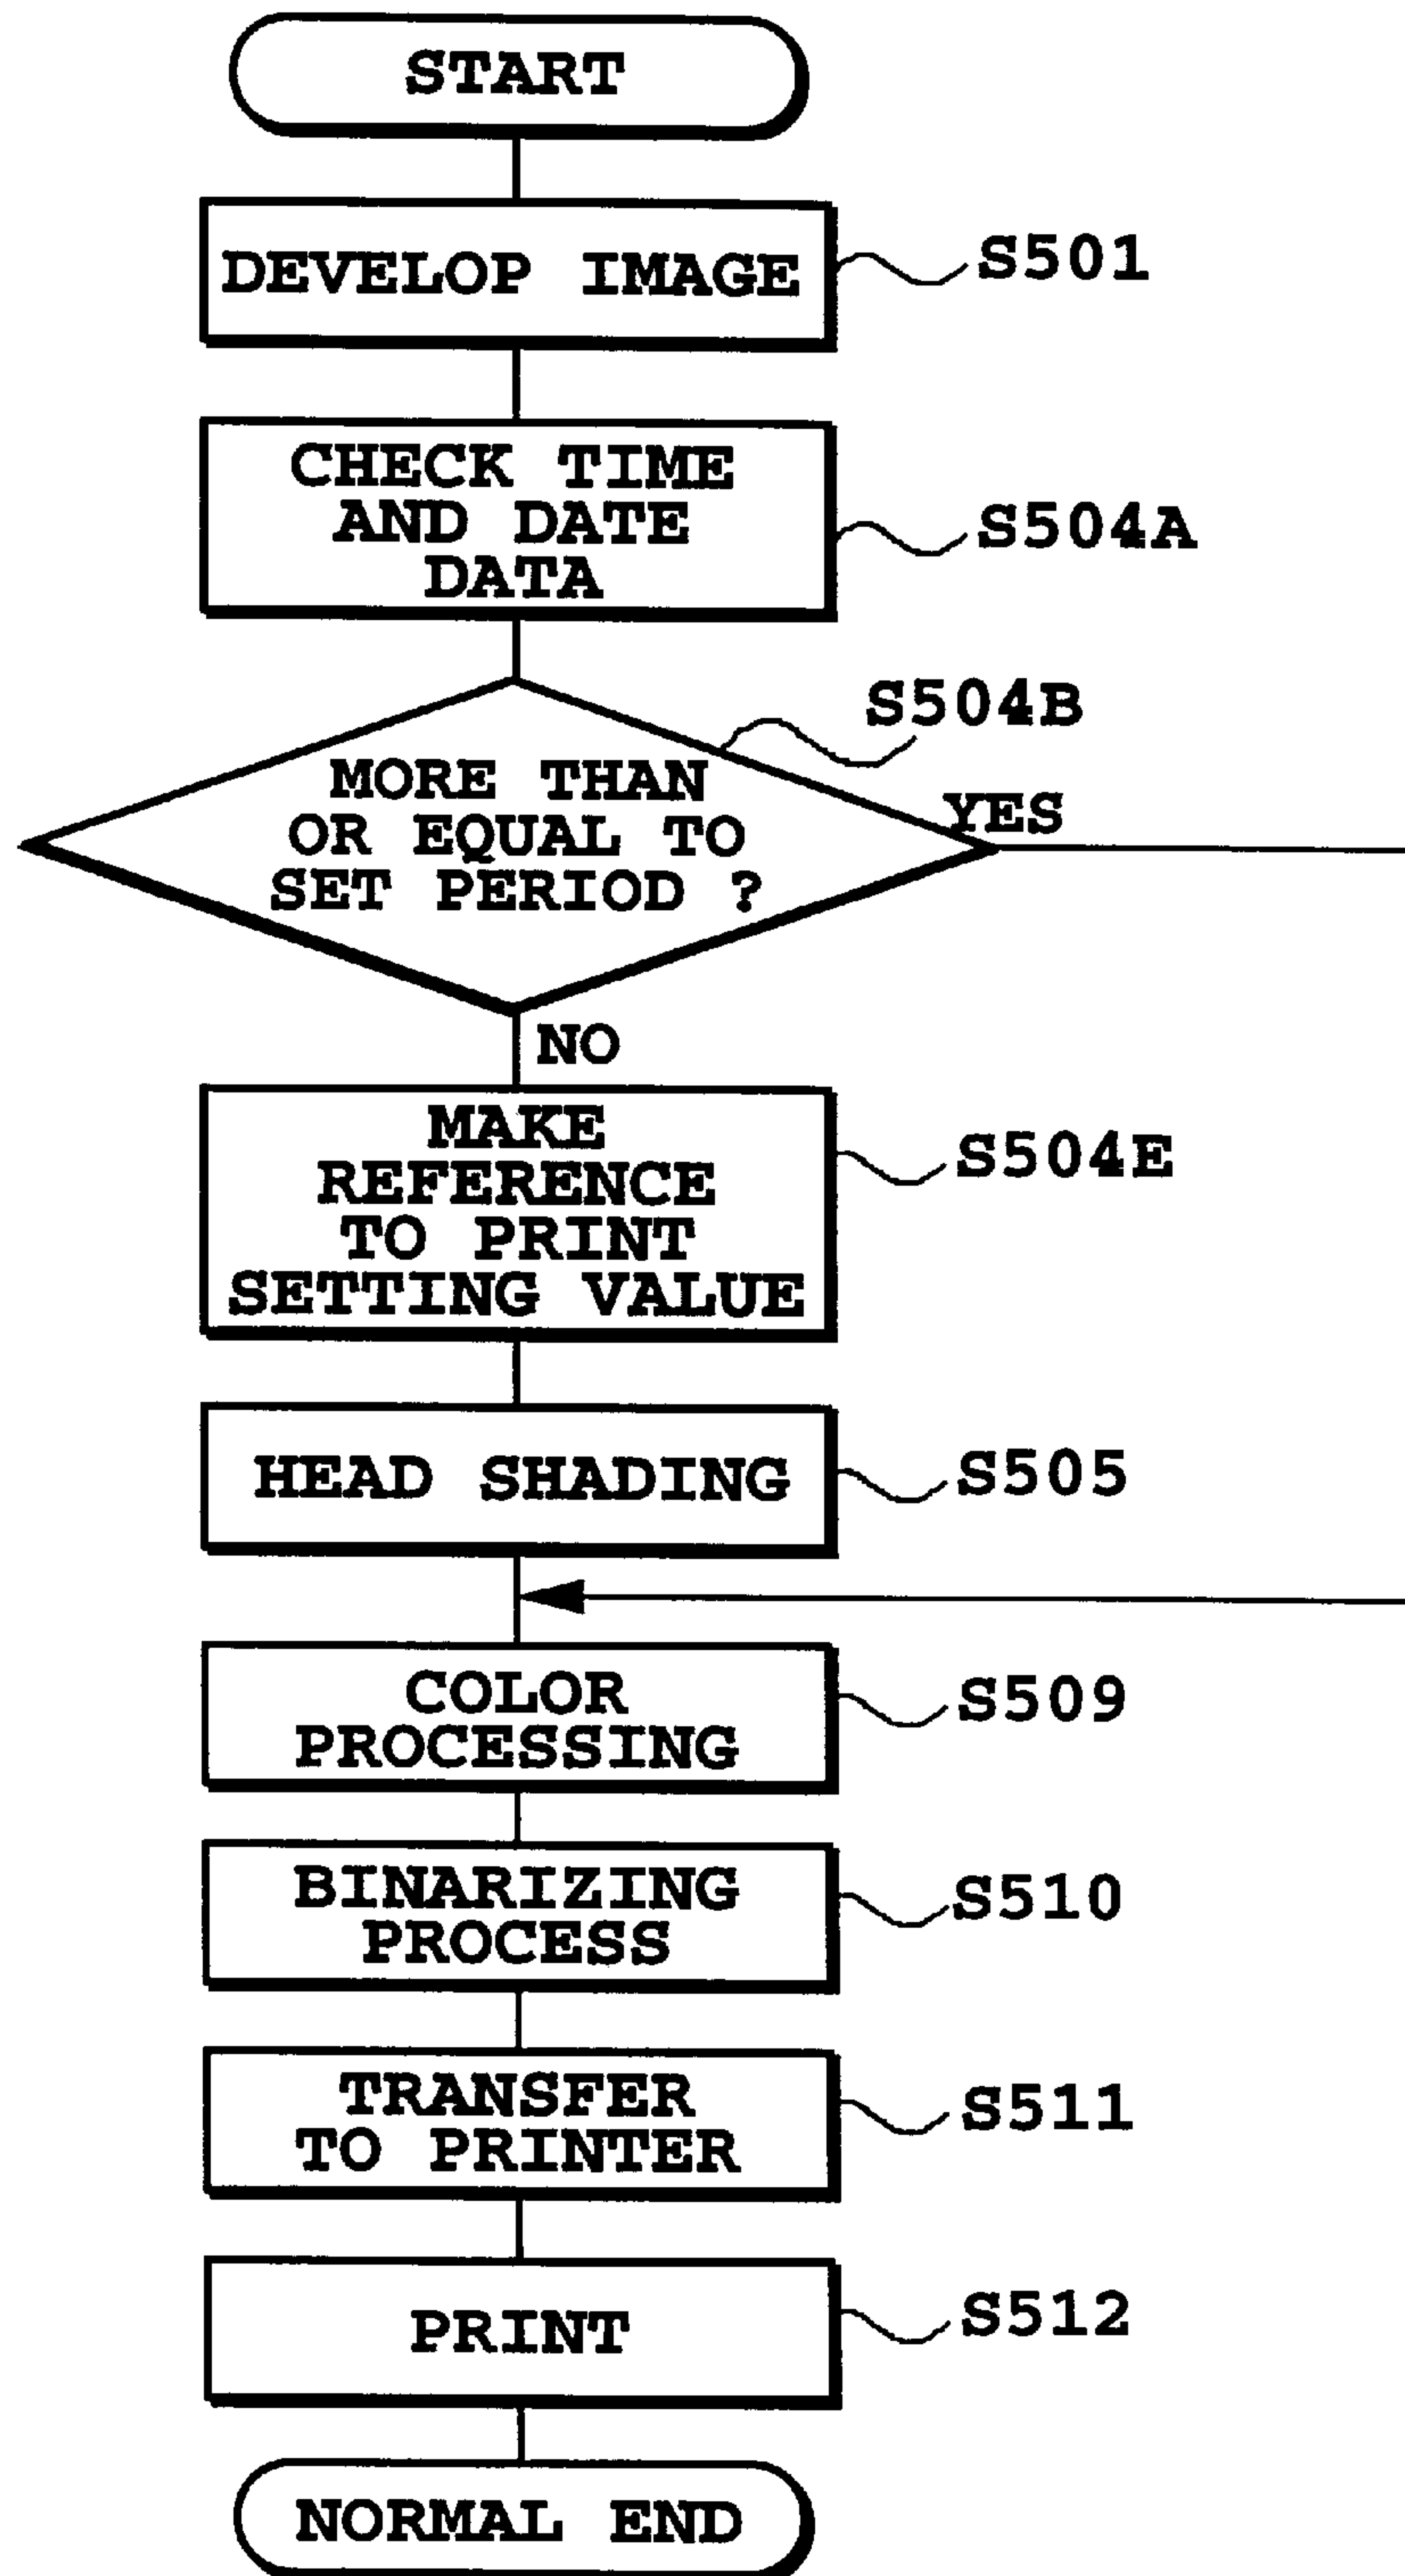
START

DEVELOP IMAGE

S501

CHECK TIME AND DATE DATA

S504A

S504B

MORE THAN OR EQUAL TO SET PERIOD ?

YES

NO

MAKE REFERENCE TO PRINT SETTING VALUE

S504E

HEAD SHADING

S505

COLOR PROCESSING

S509

BINARIZING PROCESS

S510

TRANSFER TO PRINTER

S511

PRINT

S512

NORMAL END